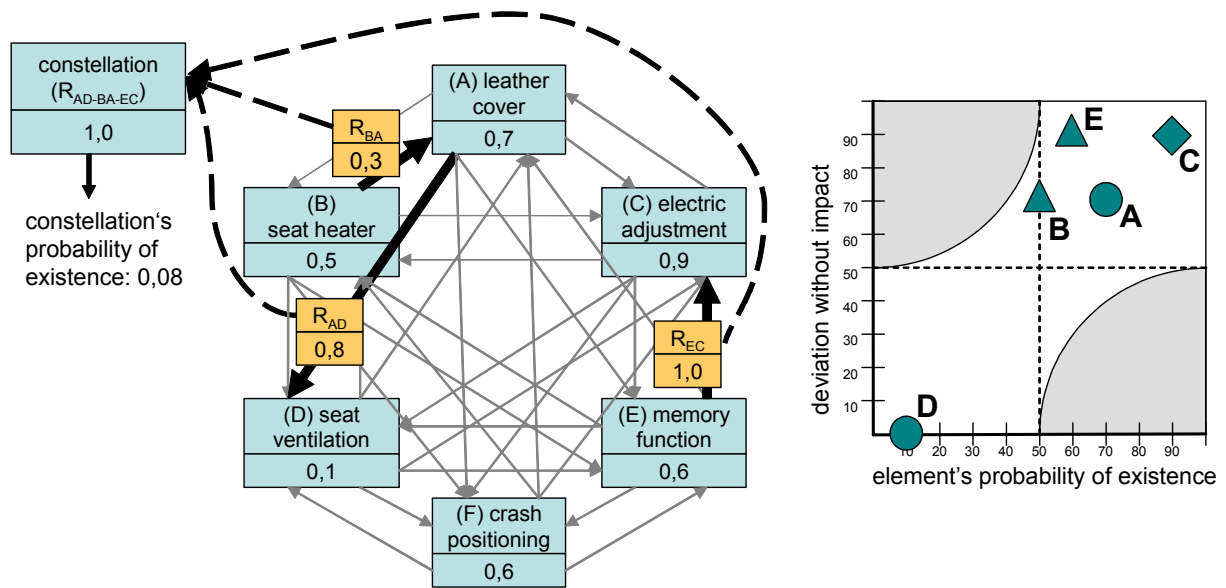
constellation ($R_{AD\text{-}BA\text{-}EC}$)
1,0

constellation's probability of existence: 0,08

(A) leather cover
0,7

$R_{BA}$
0,3

(B) seat heater
0,5

(C) electric adjustment
0,9

$R_{AD}$
0,8

$R_{EC}$
1,0

(D) seat ventilation
0,1

(E) memory function
0,6

(F) crash positioning
0,6

deviation without impact

90
80
70
60
50
40
30
20
10

E
C
B
A
D

10 20 30 40 50 60 70 80 90

element's probability of existence